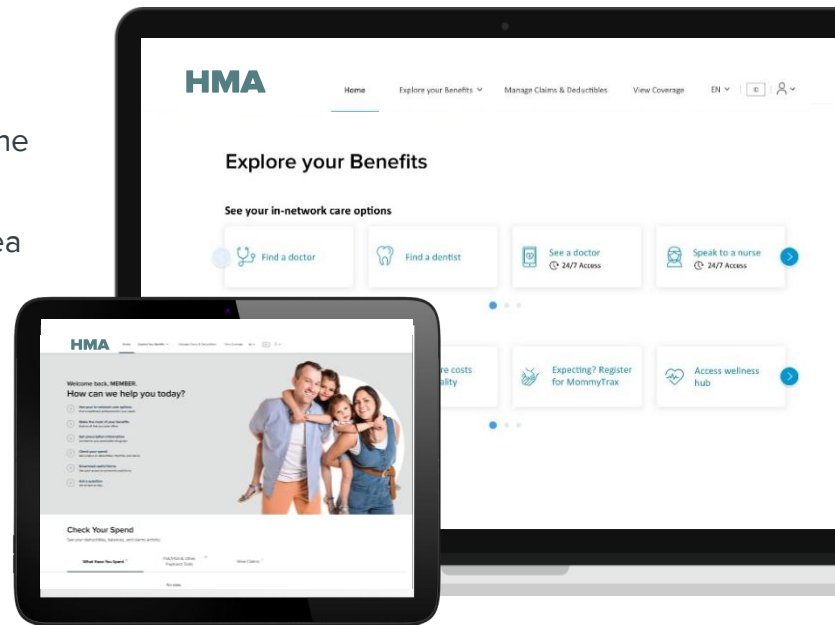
ne

ea

HMA

Home

Explore your Benefits

Manage Claims & Deductibles

View Coverage

EN

ID

Explore your Benefits

See your in-network care options

Find a doctor

Find a dentist

See a doctor
24/7 Access

Speak to a nurse
24/7 Access

re costs
ality

Expecting? Register for MommyTrax

Access wellness hub

HMA

Welcome back, MEMBER.
How can we help you today?

Check Your Spend

What Have You Spent

View Claims